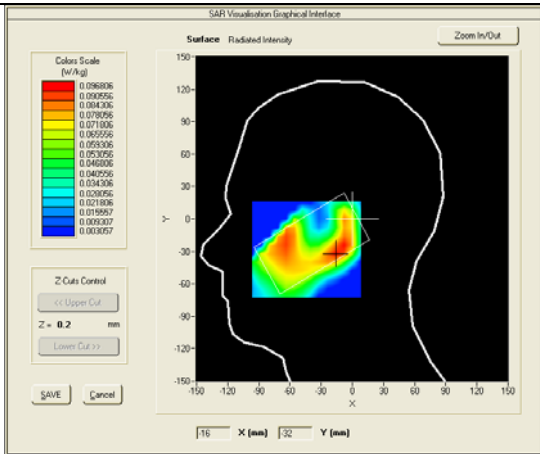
SAR Visualisation Graphical Interface

Surface Radiated Intensity

Zoom In/Out

Colors Scale (W/kg)

0.096806
0.090556
0.084306
0.078056
0.071806
0.065556
0.059306
0.053056
0.046806
0.040556
0.034306
0.028056
0.021806
0.015557
0.009307
0.003057

Z-Cuts Control

<< Upper Cut

Z = 0.2 mm

Lower Cut >>

SAVE

Cancel

150
120
90
60
30
0
-30
-60
-90
-120
-150

Y

-150 -120 -90 -60 -30 0 30 60 90 120 150

X

-16 X (mm) -32 Y (mm)